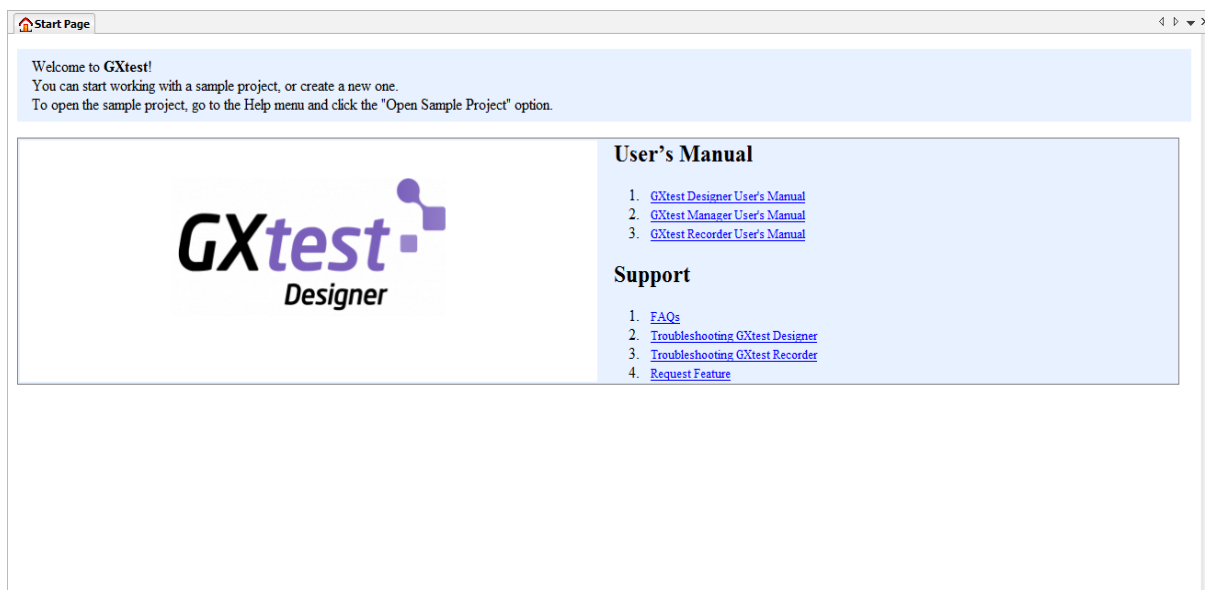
Start Page

Welcome to **GXtest**!
You can start working with a sample project, or create a new one.
To open the sample project, go to the Help menu and click the "Open Sample Project" option.

GXtest Designer

User's Manual

1. GXtest Designer User's Manual
2. GXtest Manager User's Manual
3. GXtest Recorder User's Manual

Support

1. FAQs
2. Troubleshooting GXtest Designer
3. Troubleshooting GXtest Recorder
4. Request Feature